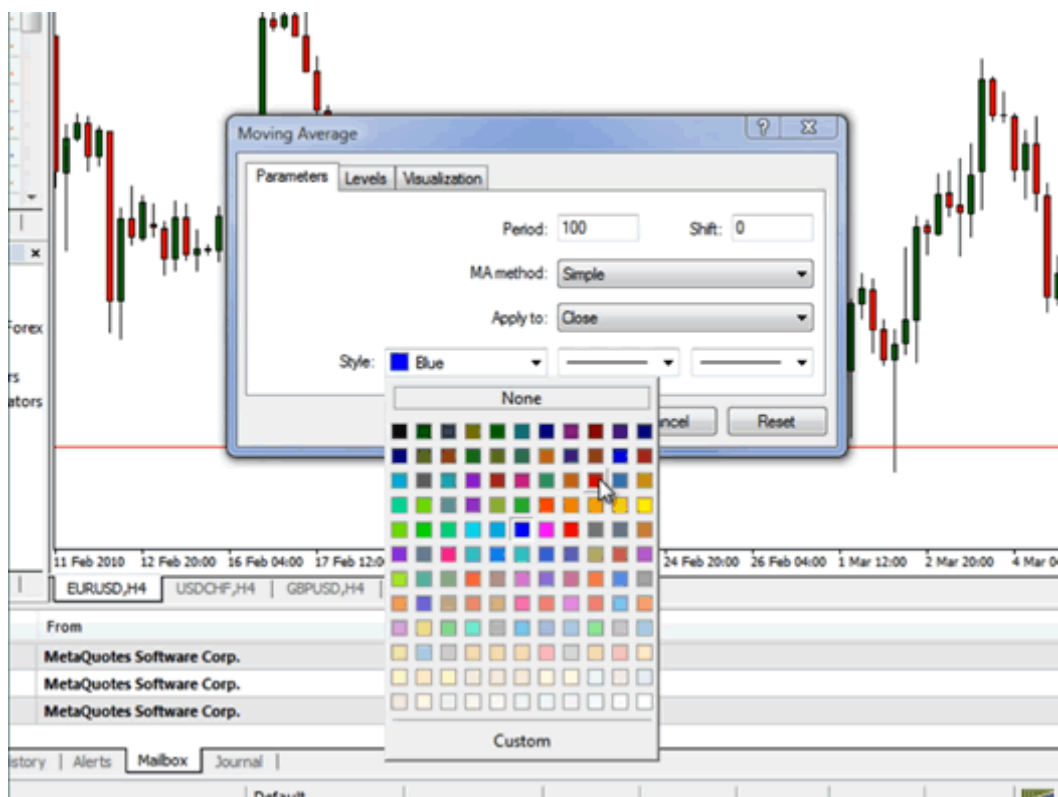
Forex

rs
ators

Moving Average

?

Parameters | Levels | Visualization

Period: 100

Shift: 0

MA method: Simple

Apply to: Close

Style: Blue

None

Custom

ncel

Reset

11 Feb 2010 12 Feb 20:00 16 Feb 04:00 17 Feb 12:0 24 Feb 20:00 26 Feb 04:00 1 Mar 12:00 2 Mar 20:00 4 Mar 0

EURUSD,H4 | USDCHF,H4 | GBPUSD,H4

From

MetaQuotes Software Corp.

MetaQuotes Software Corp.

MetaQuotes Software Corp.

istory | Alerts | Mailbox | Journal

Default